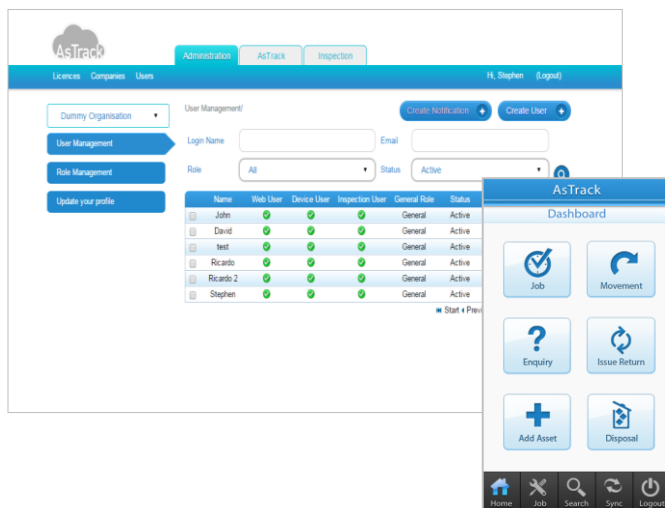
AsTrack

Administration AsTrack Inspection

Licences Companies Users

Hi, Stephen (Logout)

Dummy Organisation

User Management

Role Management

Update your profile

User Management/

Create Notification + Create User +

Login Name

Email

Role All

Status Active

| Name | Web User | Device User | Inspection User | General Role | Status |
|---|---|---|---|---|---|
| John | | | | General | Active |
| David | | | | General | Active |
| test | | | | General | Active |
| Ricardo | | | | General | Active |
| Ricardo 2 | | | | General | Active |
| Stephen | | | | General | Active |

Start Prev

AsTrack

Dashboard

Job

Movement

Enquiry

Issue Return

Add Asset

Disposal

Home Job Search Sync Logout